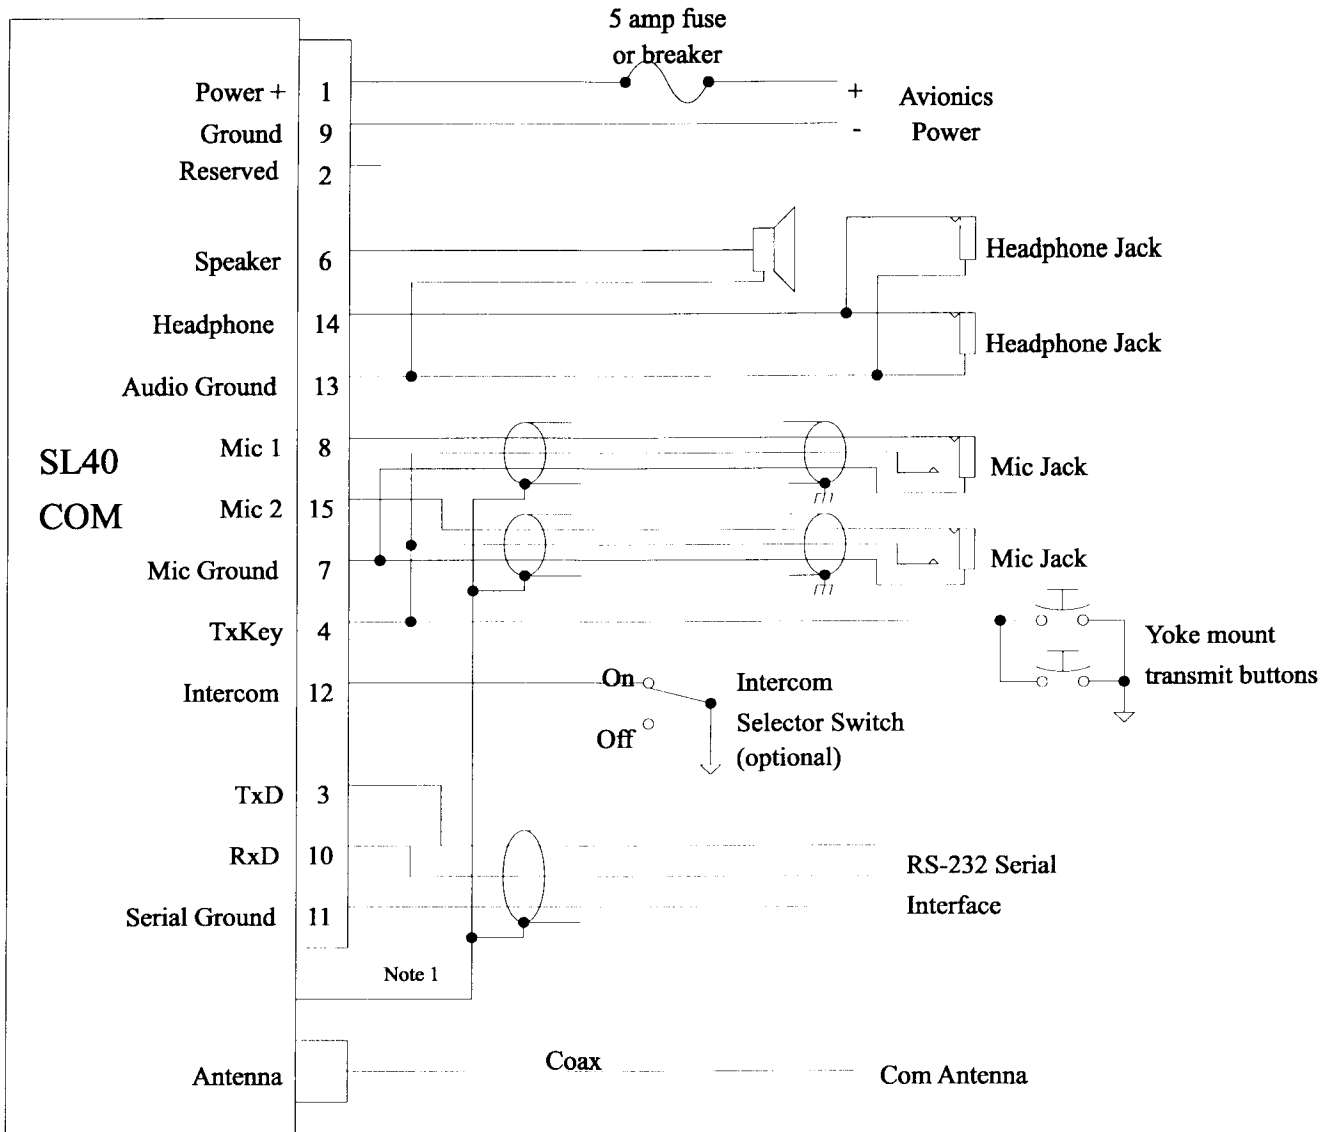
5 amp fuse
or breaker

Power + 1
Ground 9
Reserved 2

+ Avionics
- Power

Speaker 6
Headphone 14
Audio Ground 13

Headphone Jack
Headphone Jack

SL40
COM

Mic 1 8
Mic 2 15
Mic Ground 7
TxKey 4

Mic Jack
Mic Jack

Yoke mount
transmit buttons

Intercom 12

On
Off
Intercom
Selector Switch
(optional)

TxD 3
RxD 10
Serial Ground 11

RS-232 Serial
Interface

Note 1

Antenna

Coax

Com Antenna